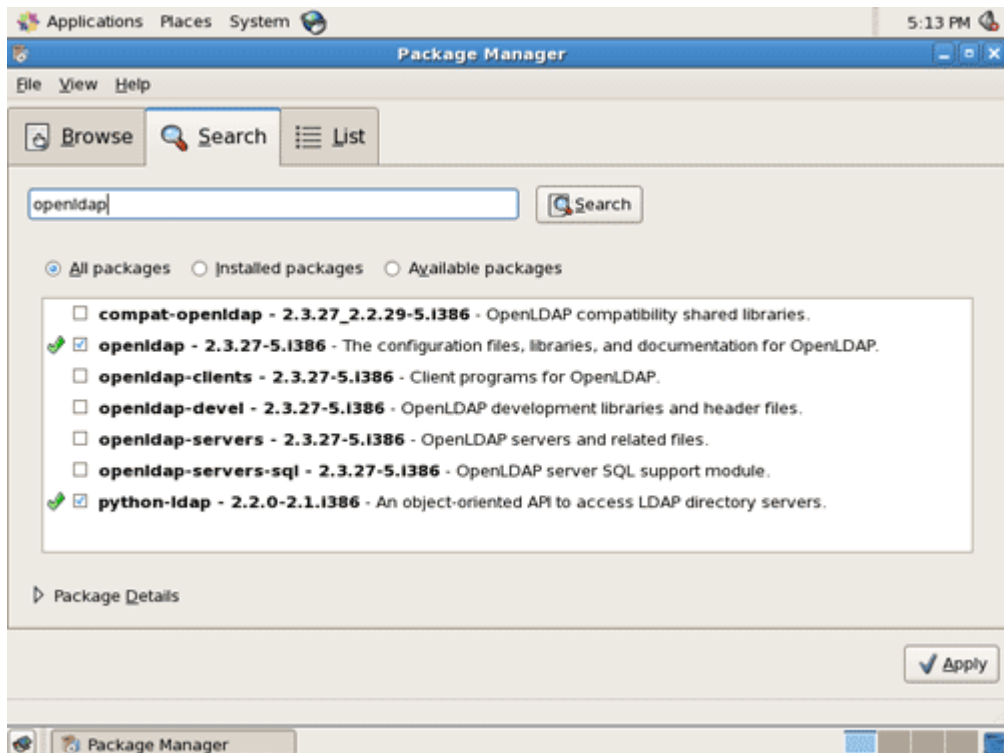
Applications Places System

5:13 PM

Package Manager

File View Help

Browse Search List

openldap

Search

All packages Installed packages Available packages

**compat-openldap - 2.3.27_2.2.29-5.i386** - OpenLDAP compatibility shared libraries.

**openldap - 2.3.27-5.i386** - The configuration files, libraries, and documentation for OpenLDAP.

**openldap-clients - 2.3.27-5.i386** - Client programs for OpenLDAP.

**openldap-devel - 2.3.27-5.i386** - OpenLDAP development libraries and header files.

**openldap-servers - 2.3.27-5.i386** - OpenLDAP servers and related files.

**openldap-servers-sql - 2.3.27-5.i386** - OpenLDAP server SQL support module.

**python-ldap - 2.2.0-2.1.i386** - An object-oriented API to access LDAP directory servers.

Package Details

Apply

Package Manager